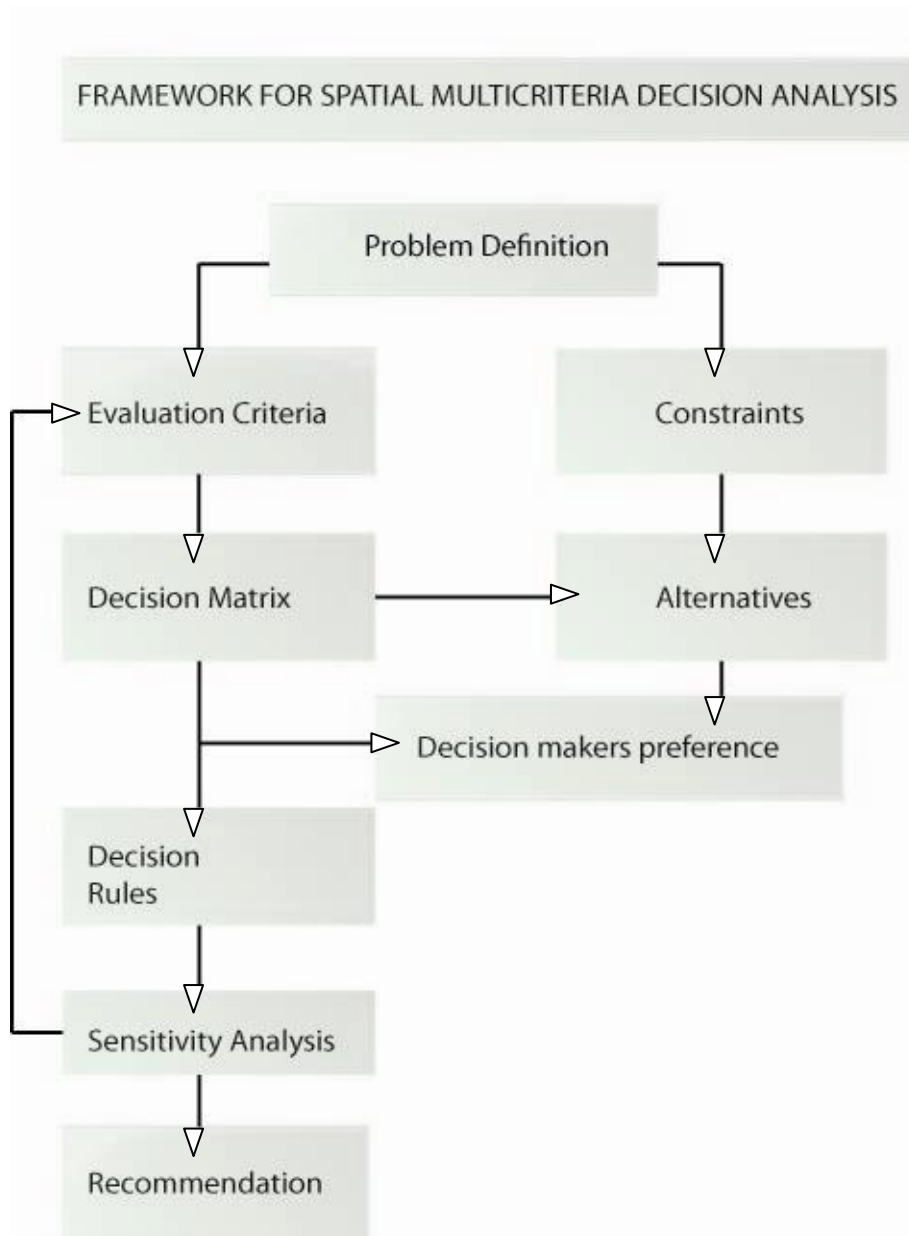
FRAMEWORK FOR SPATIAL MULTICRITERIA DECISION ANALYSIS

Problem Definition

Evaluation Criteria

Constraints

Decision Matrix

Alternatives

Decision makers preference

Decision Rules

Sensitivity Analysis

Recommendation